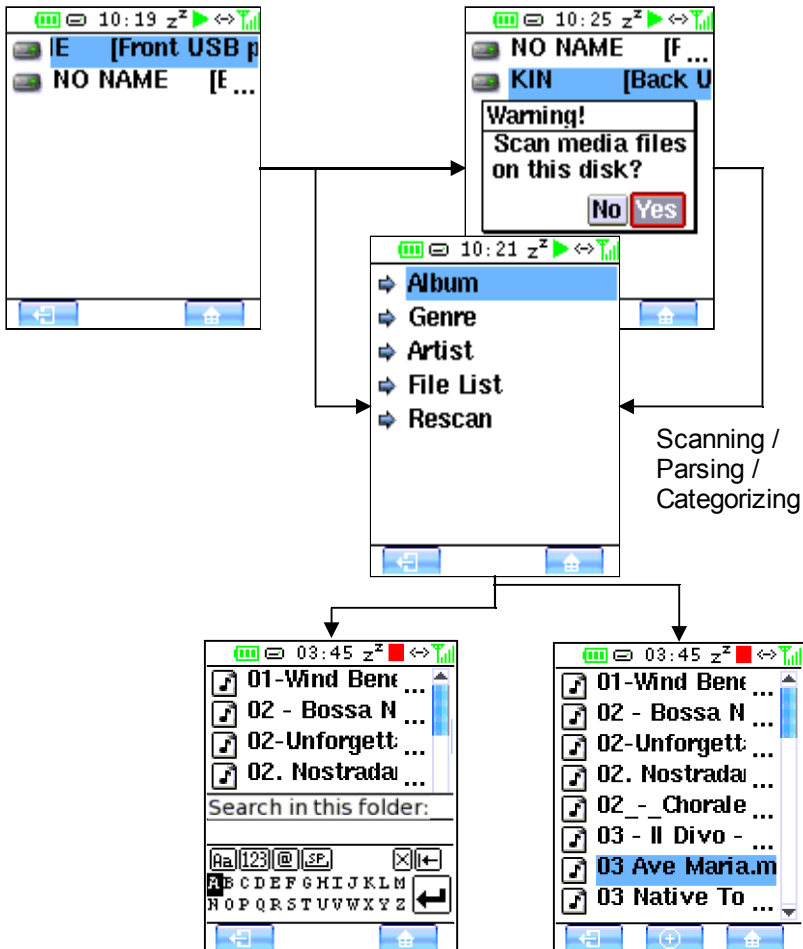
10:19
E [Front USB p
NO NAME [E ...

10:25
NO NAME [F ...
KIN [Back U
Warning!
Scan media files on this disk?
No Yes

10:21
Album
Genre
Artist
File List
Rescan

Scanning / Parsing / Categorizing

03:45
01-Wind Bene ...
02 - Bossa N ...
02-Unforgett: ...
02. Nostrada ...
Search in this folder:
Aa 123 @ SP
ABCDEFGHIJKLM
NOPQRSTUVWXYZ

03:45
01-Wind Bene ...
02 - Bossa N ...
02-Unforgett: ...
02. Nostrada ...
02_-_Chorale ...
03 - Il Divo - ...
03 Ave Maria.m
03 Native To ...